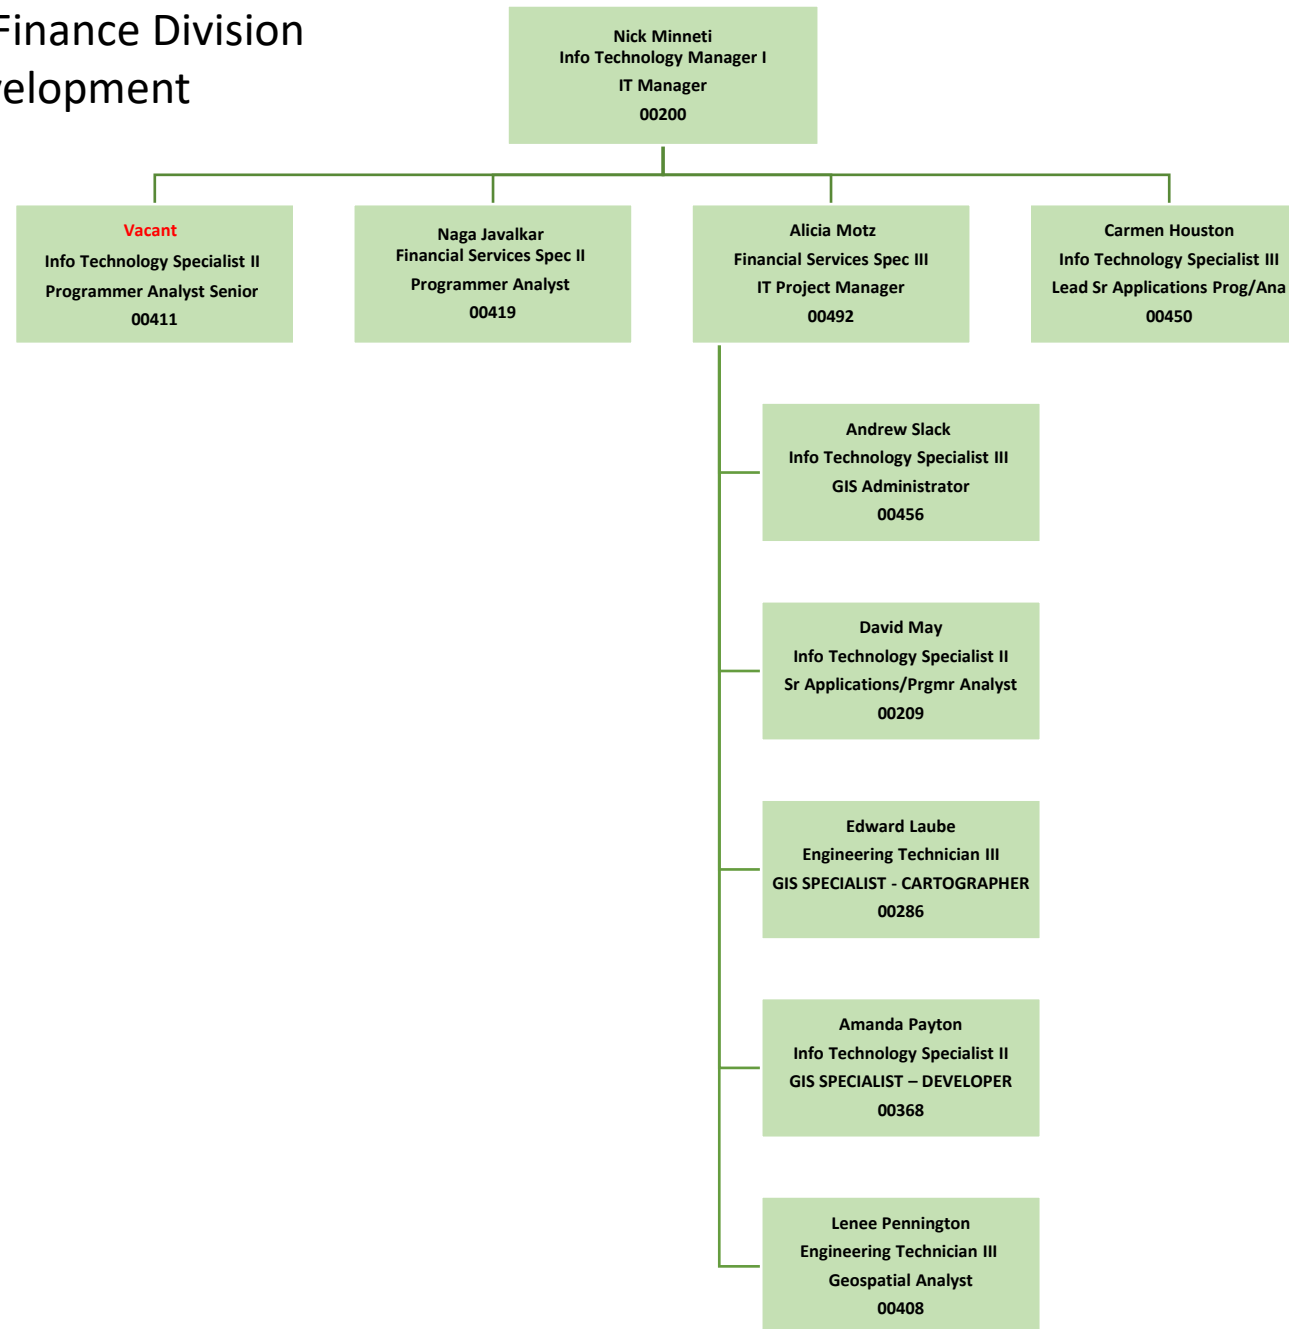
Finance Division
elopment

Nick Minneti
Info Technology Manager I
IT Manager
00200

Vacant
Info Technology Specialist II
Programmer Analyst Senior
00411

Naga Javalkar
Financial Services Spec II
Programmer Analyst
00419

Alicia Motz
Financial Services Spec III
IT Project Manager
00492

Carmen Houston
Info Technology Specialist III
Lead Sr Applications Prog/Ana
00450

Andrew Slack
Info Technology Specialist III
GIS Administrator
00456

David May
Info Technology Specialist II
Sr Applications/Prgmr Analyst
00209

Edward Laube
Engineering Technician III
GIS SPECIALIST - CARTOGRAPHER
00286

Amanda Payton
Info Technology Specialist II
GIS SPECIALIST – DEVELOPER
00368

Lenee Pennington
Engineering Technician III
Geospatial Analyst
00408